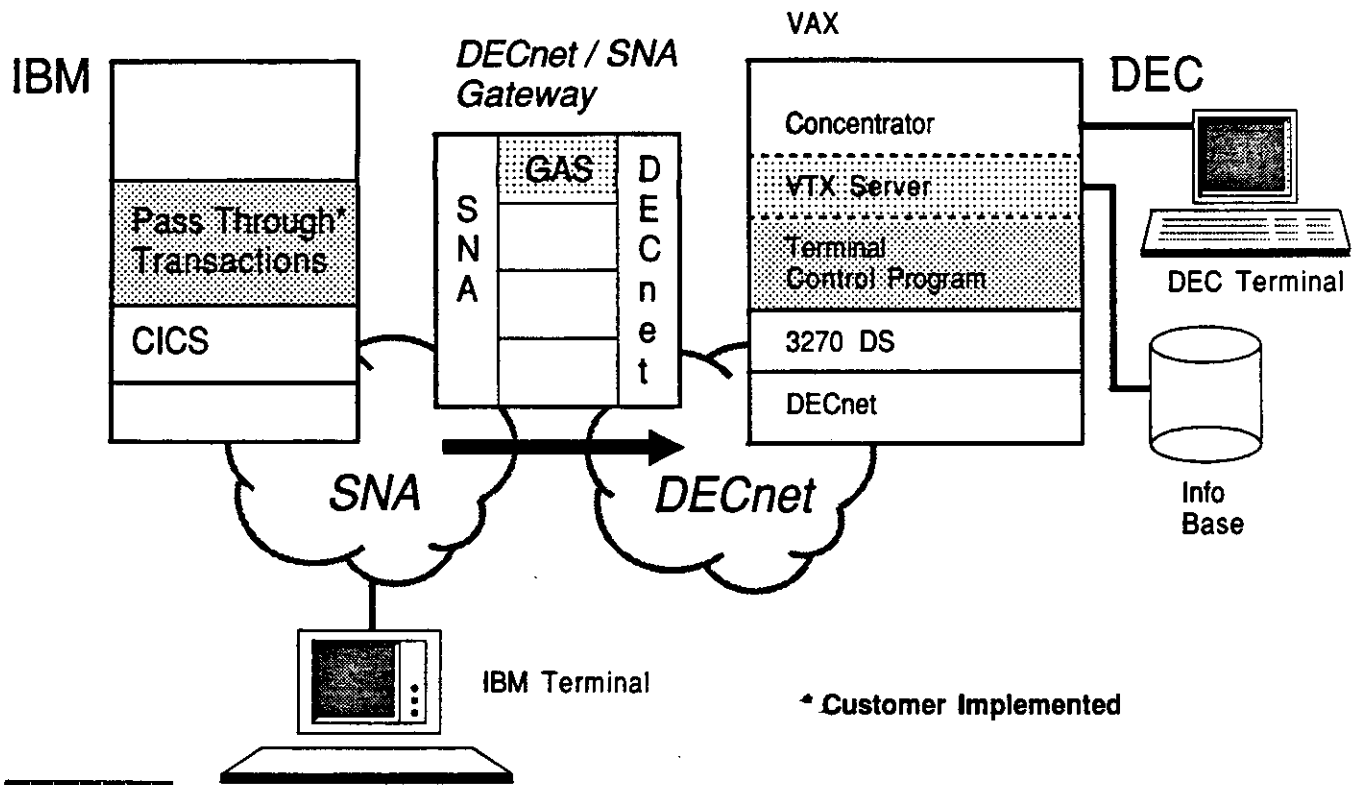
IBM

Pass Through*
Transactions

CICS

DECnet / SNA
Gateway

SNA

GAS

DECnet

VAX

DEC

Concentrator

VTX Server

Terminal
Control Program

3270 DS

DECnet

DEC Terminal

Info
Base

SNA

DECnet

IBM Terminal

* Customer Implemented